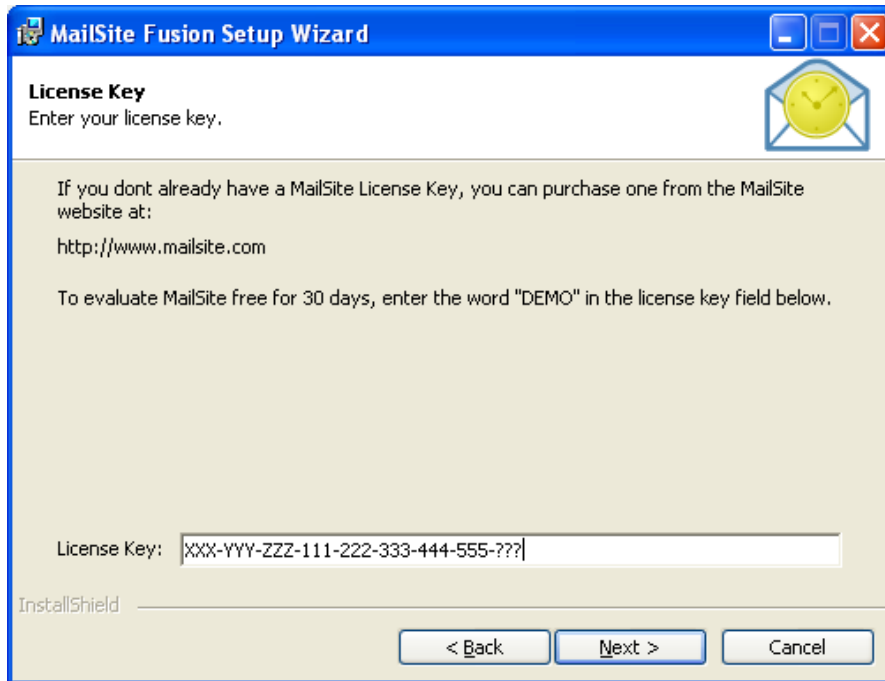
MailSite Fusion Setup Wizard

License Key
Enter your license key.

If you dont already have a MailSite License Key, you can purchase one from the MailSite website at:

http://www.mailsite.com

To evaluate MailSite free for 30 days, enter the word "DEMO" in the license key field below.

License Key: XXX-YYY-ZZZ-111-222-333-444-555-???

InstallShield

< Back
Next >
Cancel